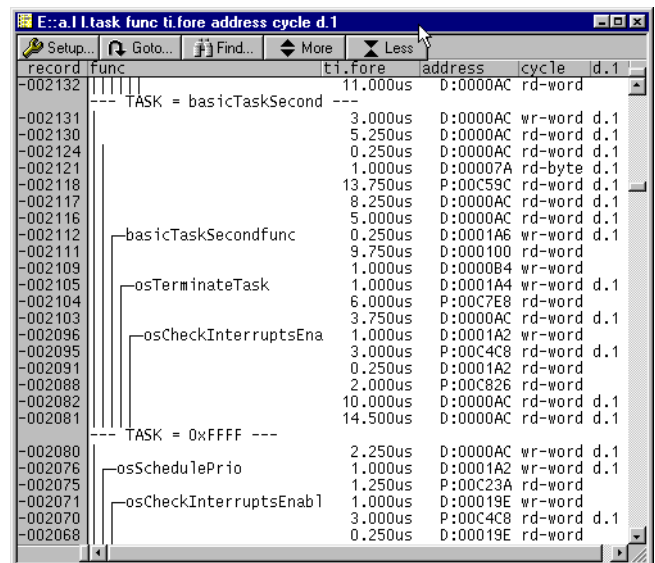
E::a.l l.task func ti.fore address cycle d.1

Setup... Goto... Find... More Less

| record | func | ti.fore | address | cycle | d.1 |
|---|---|---|---|---|---|
| -002132 | | 11.000us | D:0000AC | rd-word | |
| | --- TASK = basicTaskSecond --- | | | | |
| -002131 | | 3.000us | D:0000AC | wr-word | d.1 |
| -002130 | | 5.250us | D:0000AC | rd-word | d.1 |
| -002124 | | 0.250us | D:0000AC | rd-word | d.1 |
| -002121 | | 1.000us | D:00007A | rd-byte | d.1 |
| -002118 | | 13.750us | P:00C59C | rd-word | d.1 |
| -002117 | | 8.250us | D:0000AC | rd-word | d.1 |
| -002116 | | 5.000us | D:0000AC | rd-word | d.1 |
| -002112 | basicTaskSecondfunc | 0.250us | D:0001A6 | wr-word | d.1 |
| -002111 | | 9.750us | D:000100 | rd-word | |
| -002109 | | 1.000us | D:0000B4 | wr-word | |
| -002105 | osTerminateTask | 1.000us | D:0001A4 | wr-word | d.1 |
| -002104 | | 6.000us | P:00C7E8 | rd-word | |
| -002103 | | 3.750us | D:0000AC | rd-word | d.1 |
| -002096 | osCheckInterruptsEna | 1.000us | D:0001A2 | wr-word | |
| -002095 | | 3.000us | P:00C4C8 | rd-word | d.1 |
| -002091 | | 0.250us | D:0001A2 | rd-word | |
| -002088 | | 2.000us | P:00C826 | rd-word | |
| -002082 | | 10.000us | D:0000AC | rd-word | d.1 |
| -002081 | | 14.500us | D:0000AC | rd-word | d.1 |
| | --- TASK = 0xFFFF --- | | | | |
| -002080 | | 2.250us | D:0000AC | wr-word | d.1 |
| -002076 | osSchedulePrio | 1.000us | D:0001A2 | wr-word | d.1 |
| -002075 | | 1.250us | P:00C23A | rd-word | |
| -002071 | osCheckInterruptsEnabl | 1.000us | D:00019E | wr-word | |
| -002070 | | 3.000us | P:00C4C8 | rd-word | d.1 |
| -002068 | | 0.250us | D:00019E | rd-word | |